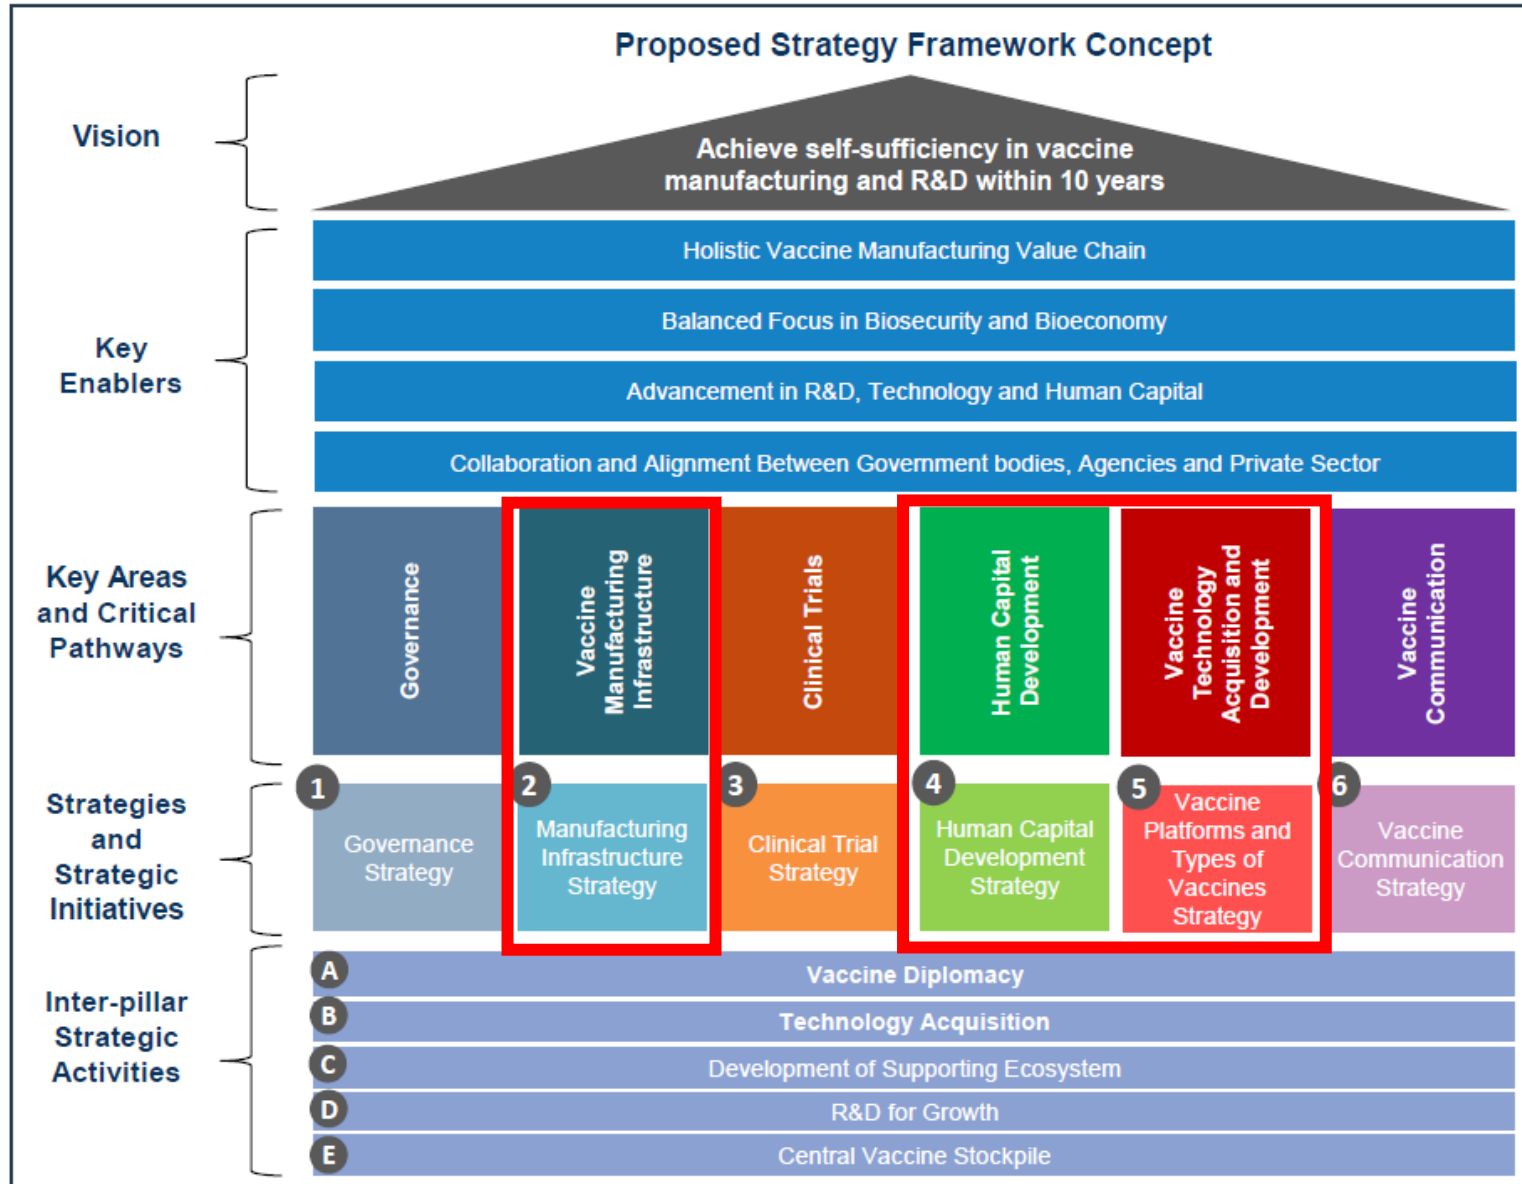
Proposed Strategy Framework Concept

Vision

Achieve self-sufficiency in vaccine manufacturing and R&D within 10 years

Key Enablers

Holistic Vaccine Manufacturing Value Chain

Balanced Focus in Biosecurity and Bioeconomy

Advancement in R&D, Technology and Human Capital

Collaboration and Alignment Between Government bodies, Agencies and Private Sector

Key Areas and Critical Pathways

Governance

Vaccine Manufacturing Infrastructure

Clinical Trials

Human Capital Development

Vaccine Technology Acquisition and Development

Vaccine Communication

Strategies and Strategic Initiatives

1 Governance Strategy

2 Manufacturing Infrastructure Strategy

3 Clinical Trial Strategy

4 Human Capital Development Strategy

5 Vaccine Platforms and Types of Vaccines Strategy

6 Vaccine Communication Strategy

Inter-pillar Strategic Activities

A Vaccine Diplomacy

B Technology Acquisition

C Development of Supporting Ecosystem

D R&D for Growth

E Central Vaccine Stockpile